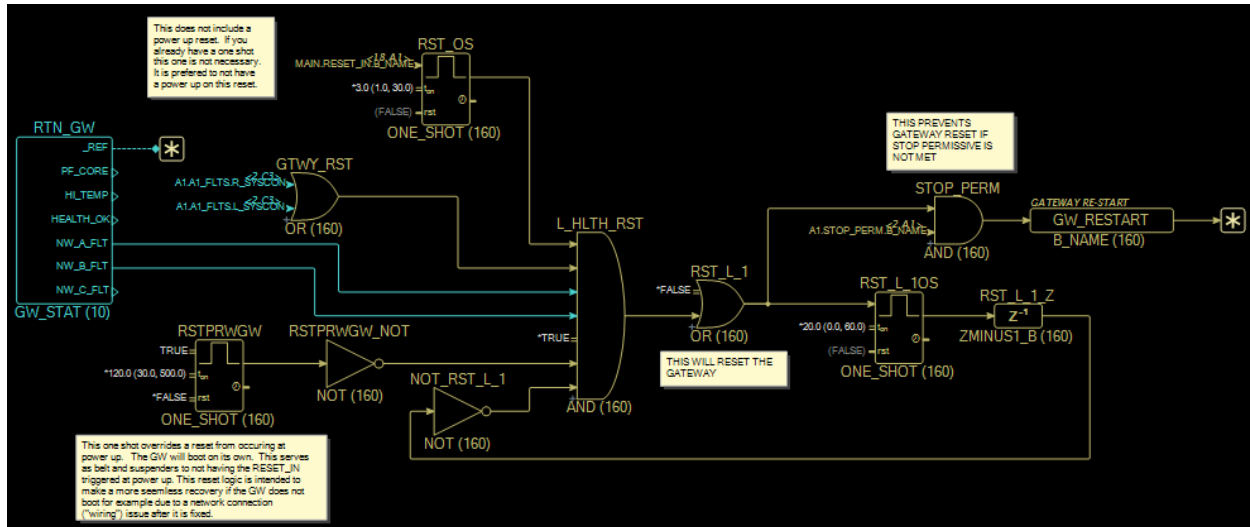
This does not include a power up reset. If you already have a one shot this one is not necessary. It is prefered to not have a power up on this reset.

RST_OS
<18 A1
MAIN.RESET_IN.B_NAME
*3.0 (1.0, 30.0) $t_{on}$
(FALSE) rst
ONE_SHOT (160)

RTN_GW
_REF
PF_CORE
HI_TEMP
HEALTH_OK
NW_A_FLT
NW_B_FLT
NW_C_FLT
GW_STAT (10)

GTWY_RST
<2 C3
A1.A1_FLTS.R_SYSCON
<2 C3
A1.A1_FLTS.L_SYSCON
OR (160)

L_HLTH_RST
*TRUE
AND (160)

THIS PREVENTS GATEWAY RESET IF STOP PERMISSIVE IS NOT MET

STOP_PERM
<2 A1
A1.STOP_PERM.B_NAME
AND (160)

GATEWAY RE-START
GW_RESTART
B_NAME (160)

RST_L_1
*FALSE
OR (160)

THIS WILL RESET THE GATEWAY

RST_L_1OS
*20.0 (0.0, 60.0) $t_{on}$
(FALSE) rst
ONE_SHOT (160)

RST_L_1_Z
$Z^{-1}$
ZMINUS1_B (160)

RSTPRWGW
TRUE
*120.0 (30.0, 500.0) $t_{on}$
*FALSE rst
ONE_SHOT (160)

RSTPRWGW_NOT
NOT (160)

NOT_RST_L_1
NOT (160)

This one shot overrides a reset from occuring at power up. The GW will boot on its own. This serves as belt and suspenders to not having the RESET_IN triggered at power up. This reset logic is intended to make a more seemless recovery if the GW does not boot for example due to a network connection ("wiring") issue after it is fixed.